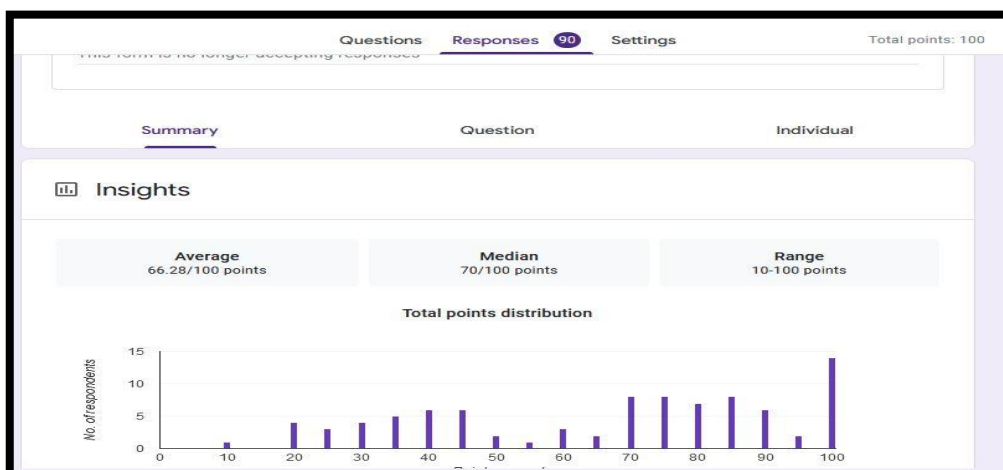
Questions Responses 90 Settings Total points: 100

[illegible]

Summary Question Individual

Insights

Average
66.28/100 points

Median
70/100 points

Range
10-100 points

Total points distribution

15
10
5
0

No. of respondents

0 10 20 30 40 50 60 70 80 90 100

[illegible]